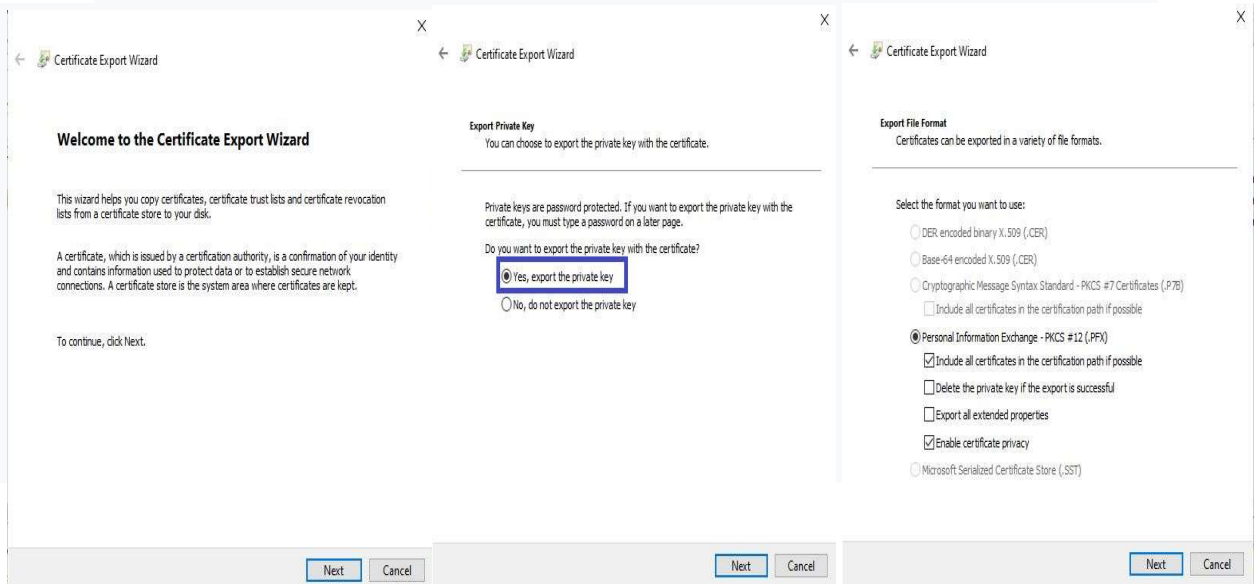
X

Certificate Export Wizard

Welcome to the Certificate Export Wizard

This wizard helps you copy certificates, certificate trust lists and certificate revocation lists from a certificate store to your disk.

A certificate, which is issued by a certification authority, is a confirmation of your identity and contains information used to protect data or to establish secure network connections. A certificate store is the system area where certificates are kept.

To continue, click Next.

Next Cancel

X

Certificate Export Wizard

Export Private Key
You can choose to export the private key with the certificate.

Private keys are password protected. If you want to export the private key with the certificate, you must type a password on a later page.

Do you want to export the private key with the certificate?

Yes, export the private key

No, do not export the private key

Next Cancel

X

Certificate Export Wizard

Export File Format
Certificates can be exported in a variety of file formats.

Select the format you want to use:

DER encoded binary X.509 (.CER)

Base-64 encoded X.509 (.CER)

Cryptographic Message Syntax Standard - PKCS #7 Certificates (.P7B)

Include all certificates in the certification path if possible

Personal Information Exchange - PKCS #12 (.PFX)

Include all certificates in the certification path if possible

Delete the private key if the export is successful

Export all extended properties

Enable certificate privacy

Microsoft Serialized Certificate Store (.SST)

Next Cancel